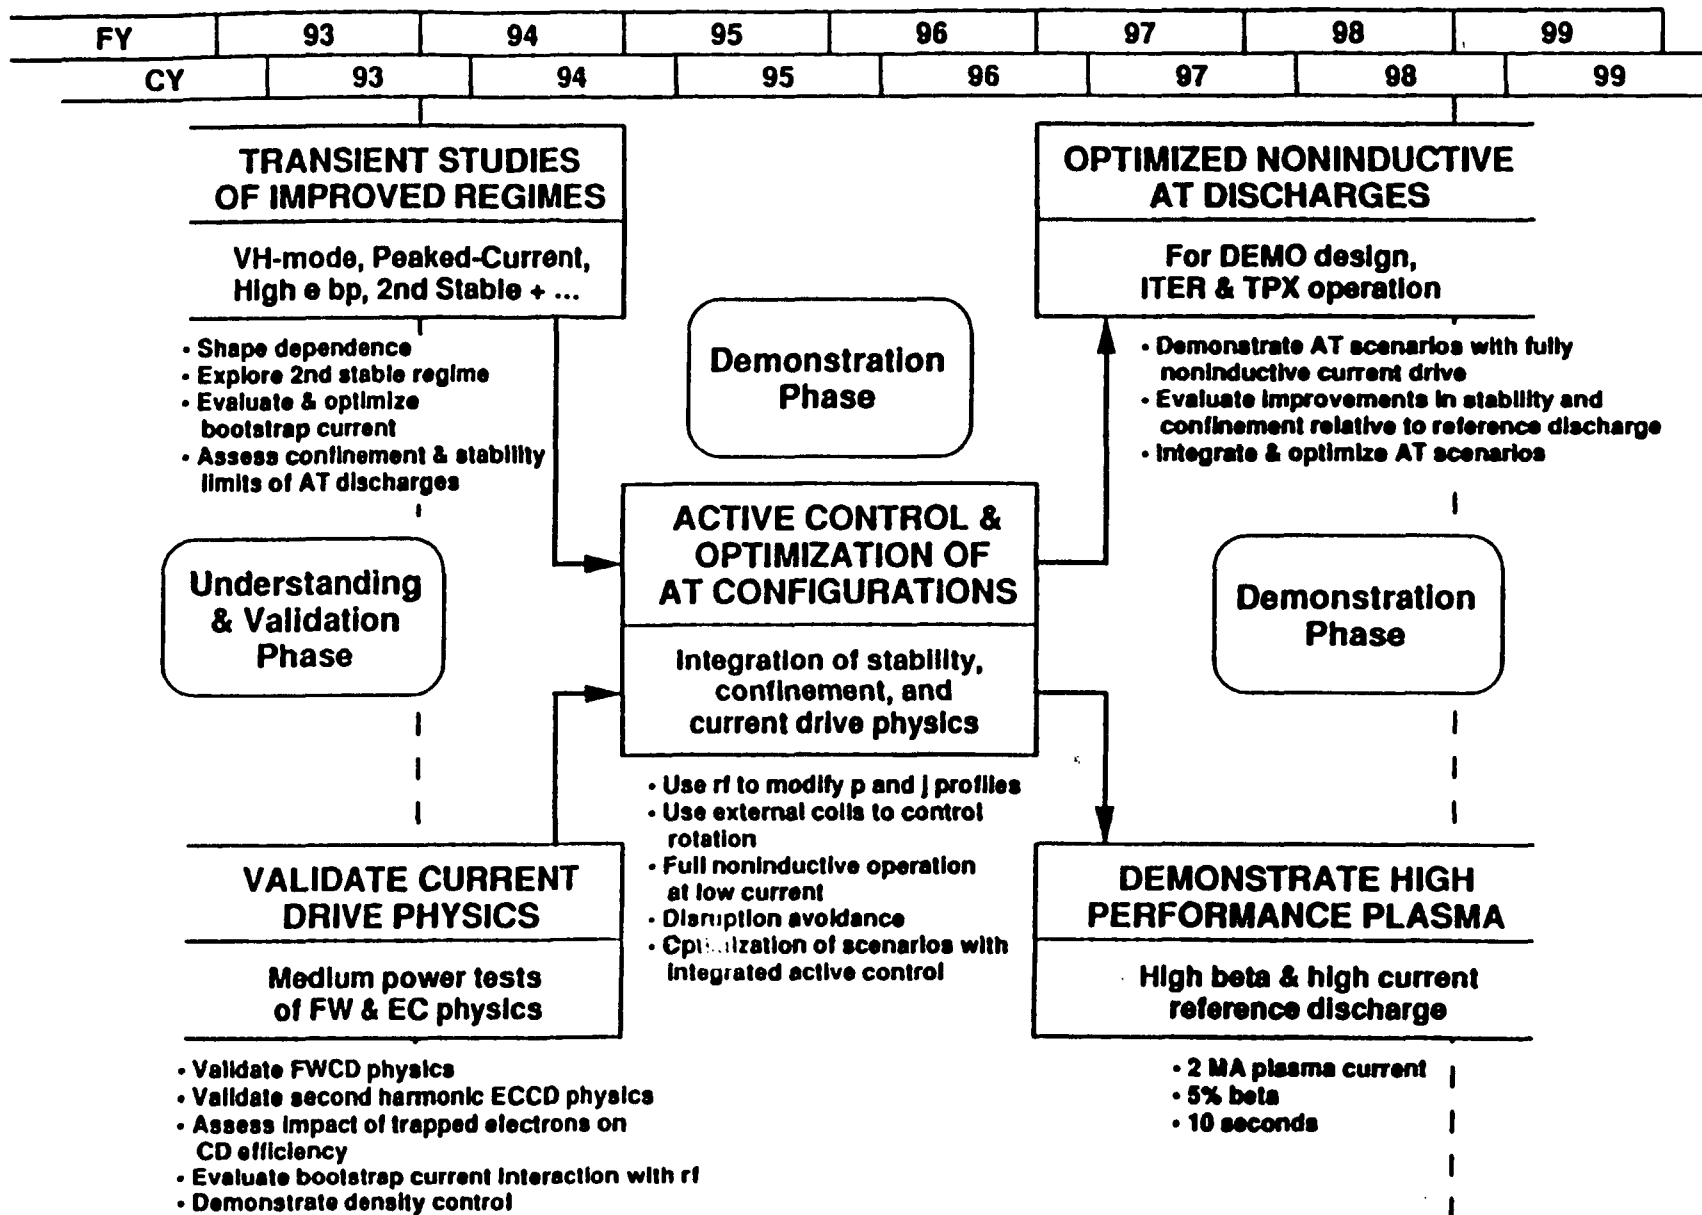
| FY | 93 | 94 | 95 | 96 | 97 | 98 | 99 |
|---|---|---|---|---|---|---|---|
| CY | 93 | 94 | 95 | 96 | 97 | 98 | 99 |

TRANSIENT STUDIES OF IMPROVED REGIMES

VH-mode, Peaked-Current, High e bp, 2nd Stable + ...

• Shape dependence
• Explore 2nd stable regime
• Evaluate & optimize bootstrap current
• Assess confinement & stability limits of AT discharges

Demonstration Phase

OPTIMIZED NONINDUCTIVE AT DISCHARGES

For DEMO design, ITER & TPX operation

• Demonstrate AT scenarios with fully noninductive current drive
• Evaluate improvements in stability and confinement relative to reference discharge
• Integrate & optimize AT scenarios

Understanding & Validation Phase

ACTIVE CONTROL & OPTIMIZATION OF AT CONFIGURATIONS

Integration of stability, confinement, and current drive physics

Demonstration Phase

• Use rf to modify p and j profiles
• Use external coils to control rotation
• Full noninductive operation at low current
• Disruption avoidance
• Cp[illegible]ization of scenarios with integrated active control

VALIDATE CURRENT DRIVE PHYSICS

Medium power tests of FW & EC physics

• Validate FWCD physics
• Validate second harmonic ECCD physics
• Assess impact of trapped electrons on CD efficiency
• Evaluate bootstrap current interaction with rf
• Demonstrate density control

DEMONSTRATE HIGH PERFORMANCE PLASMA

High beta & high current reference discharge

• 2 MA plasma current
• 5% beta
• 10 seconds